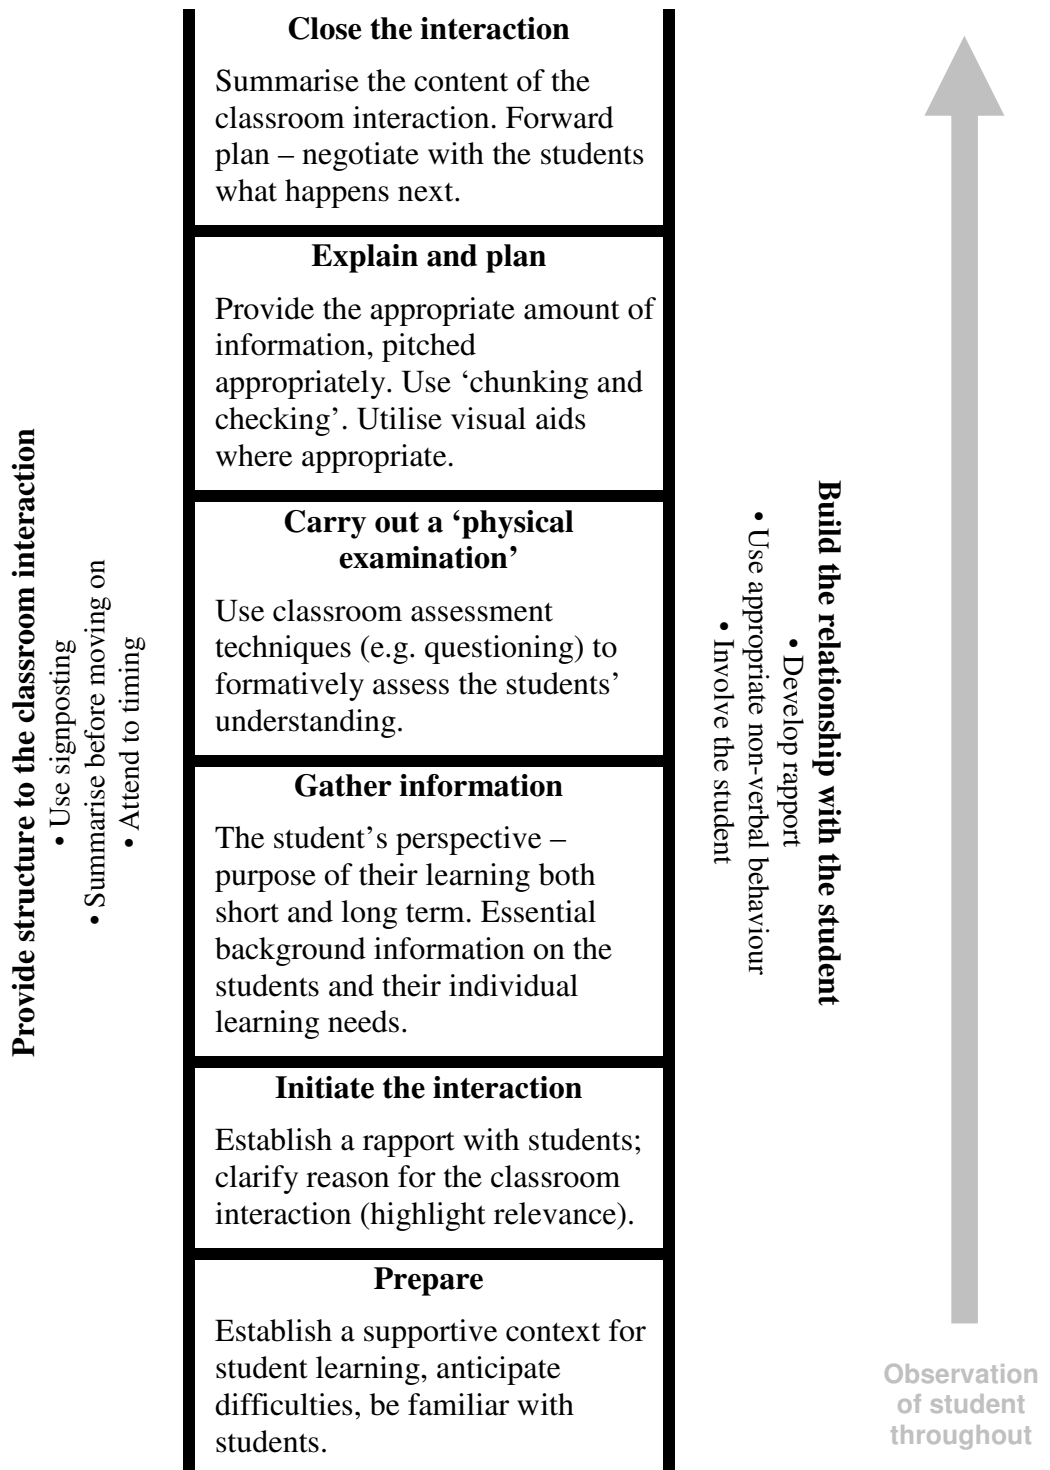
Provide structure to the classroom interaction
• Use signposting
• Summarise before moving on
• Attend to timing

Close the interaction

Summarise the content of the classroom interaction. Forward plan – negotiate with the students what happens next.

Explain and plan

Provide the appropriate amount of information, pitched appropriately. Use 'chunking and checking'. Utilise visual aids where appropriate.

Carry out a 'physical examination'

Use classroom assessment techniques (e.g. questioning) to formatively assess the students' understanding.

Gather information

The student's perspective – purpose of their learning both short and long term. Essential background information on the students and their individual learning needs.

Initiate the interaction

Establish a rapport with students; clarify reason for the classroom interaction (highlight relevance).

Prepare

Establish a supportive context for student learning, anticipate difficulties, be familiar with students.

Build the relationship with the student
• Develop rapport
• Use appropriate non-verbal behaviour
• Involve the student

Observation of student throughout